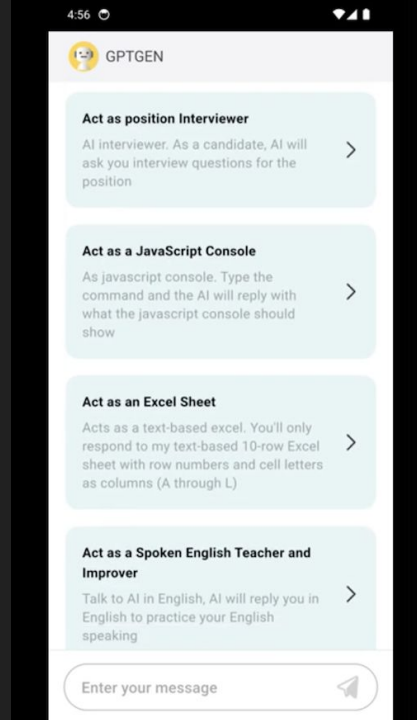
4:56

GPTGEN

Act as position Interviewer
AI interviewer. As a candidate, AI will ask you interview questions for the position

Act as a JavaScript Console
As javascript console. Type the command and the AI will reply with what the javascript console should show

Act as an Excel Sheet
Acts as a text-based excel. You'll only respond to my text-based 10-row Excel sheet with row numbers and cell letters as columns (A through L)

Act as a Spoken English Teacher and Improver
Talk to AI in English, AI will reply you in English to practice your English speaking

Enter your message